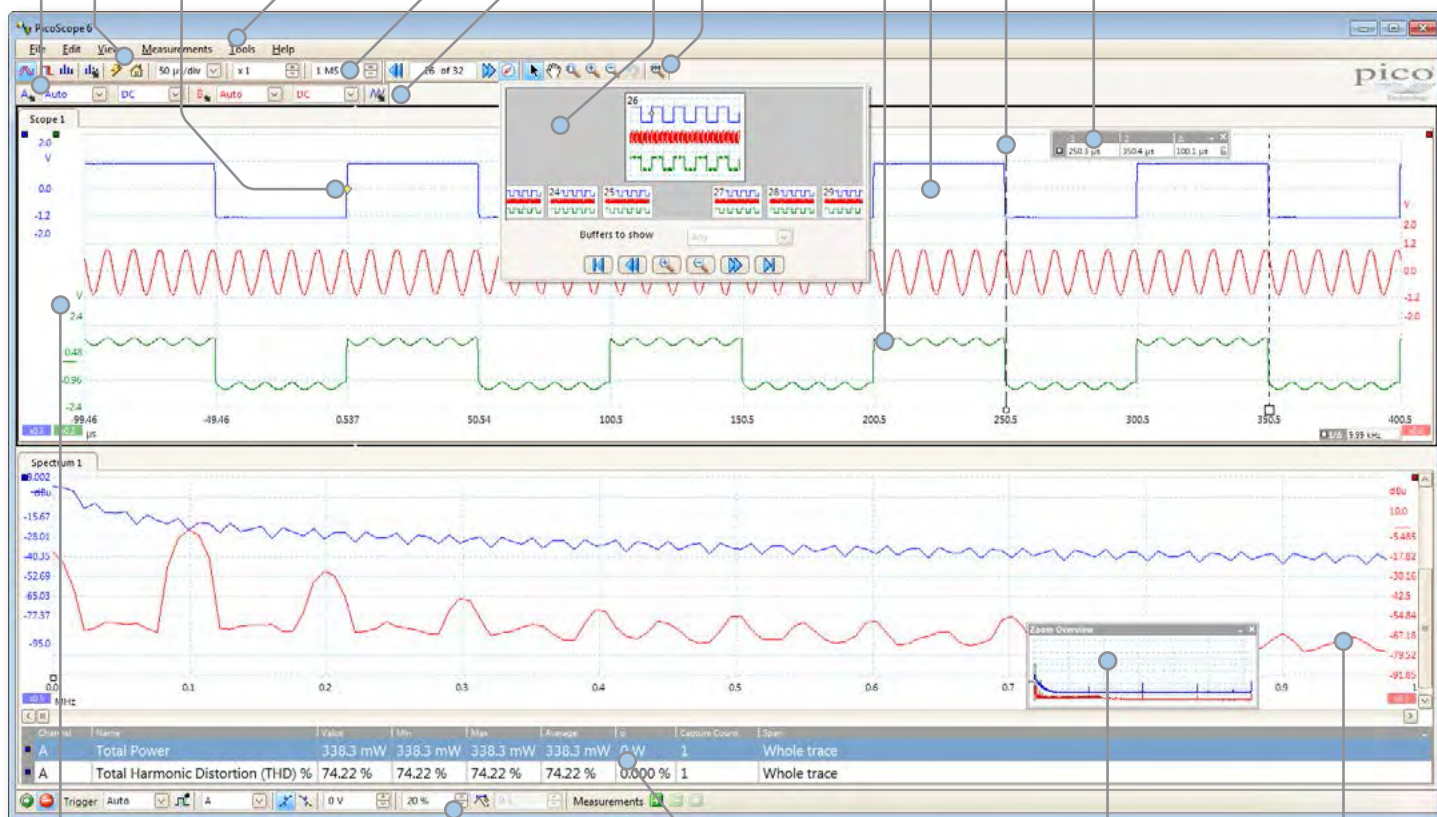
PicoScope 6

File Edit Views Measurements Tools Help

50 µs/div x 1 1 MS 26 of 32

pico Technology

A Auto DC B Auto DC

Scope 1

2.0 V 0.0 -1.2 -2.0

V 2.4 0.48 -0.96 -2.4

V 2.0 1.2 0.0 -1.2 -2.0

-99.46 -49.46 0.537 50.54 100.5 150.5 200.5 250.5 300.5 350.5 400.5 µs

1 250.3 µs 2 350.4 µs Δ 100.1 µs

9.99 kHz

26 24 25 27 28 29

Buffers to show Any

Spectrum 1

8.002 dBu -15.67 -28.01 -40.35 -52.69 -65.03 -77.37 -95.0

dBu 10.0 -5.465 -17.82 -30.16 -42.5 -54.84 -67.18 -79.52 -91.85

0.0 0.1 0.2 0.3 0.4 0.5 0.6 0.7 0.8 0.9 MHz

Zoom Overview

| Channel | Name | Value | Min | Max | Average | σ | Capture Count | Span |
|---|---|---|---|---|---|---|---|---|
| A | Total Power | 338.3 mW | 338.3 mW | 338.3 mW | 338.3 mW | 0 W | 1 | Whole trace |
| A | Total Harmonic Distortion (THD) % | 74.22 % | 74.22 % | 74.22 % | 74.22 % | 0.000 % | 1 | Whole trace |

Trigger Auto A 0 V 20 % Measurements